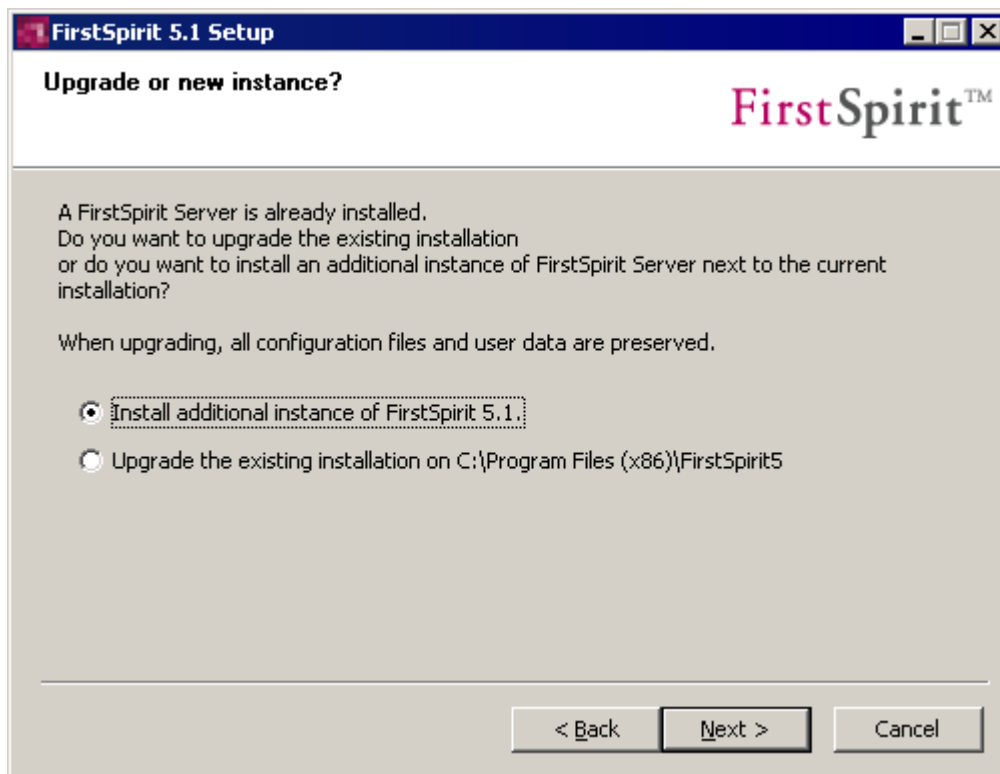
FirstSpirit 5.1 Setup

Upgrade or new instance?

FirstSpirit™

A FirstSpirit Server is already installed.
Do you want to upgrade the existing installation
or do you want to install an additional instance of FirstSpirit Server next to the current installation?

When upgrading, all configuration files and user data are preserved.

Install additional instance of FirstSpirit 5.1.

Upgrade the existing installation on C:\Program Files (x86)\FirstSpirit5

< Back
Next >
Cancel